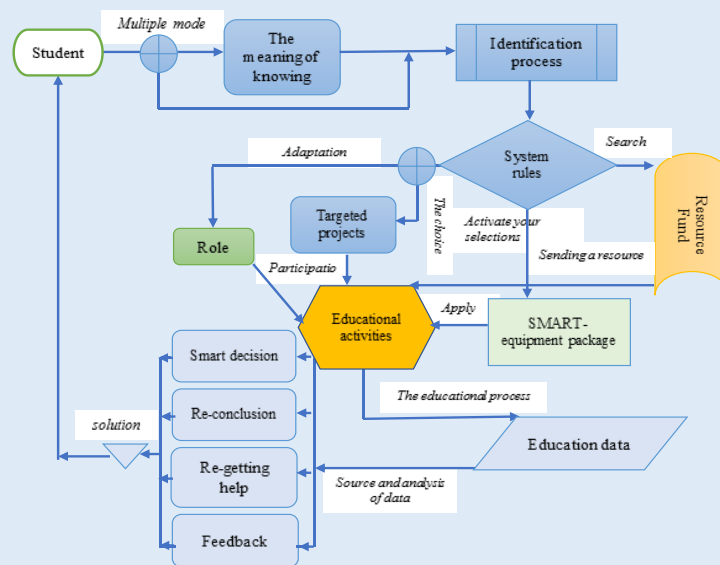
Student

Multiple mode

The meaning of knowing

Identification process

System rules

Search

Resource Fund

Adaptation

The choice

Activate your selections

Targeted projects

Role

Participatio

Sending a resource

Educational activities

Apply

SMART-equipment package

Smart decision

Re-conclusion

solution

Re-getting help

Feedback

The educational process

Education data

Source and analysis of data